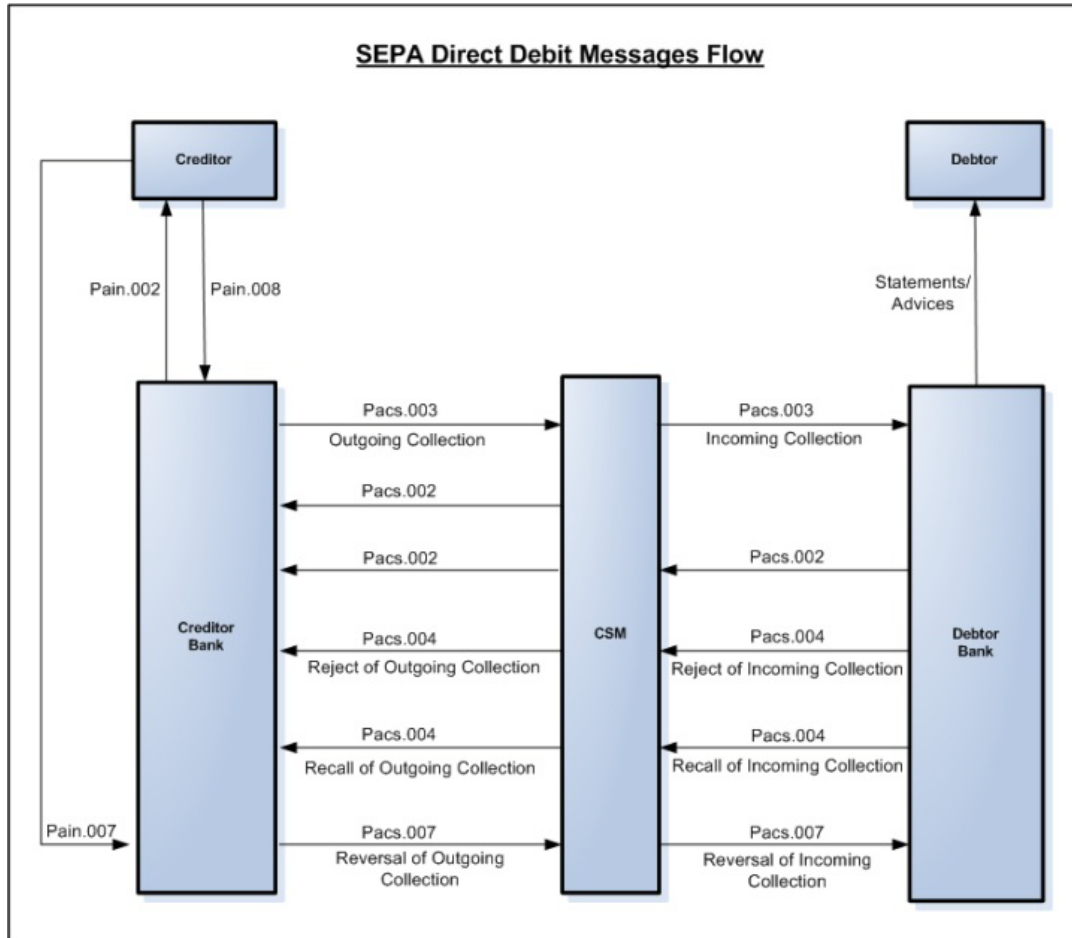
SEPA Direct Debit Messages Flow

Creditor

Debtor

Pain.002

Pain.008

Statements/ Advices

Creditor Bank

CSM

Debtor Bank

Pacs.003
Outgoing Collection

Pacs.003
Incoming Collection

Pacs.002

Pacs.002

Pacs.002

Pacs.004
Reject of Outgoing Collection

Pacs.004
Reject of Incoming Collection

Pacs.004
Recall of Outgoing Collection

Pacs.004
Recall of Incoming Collection

Pain.007

Pacs.007
Reversal of Outgoing Collection

Pacs.007
Reversal of Incoming Collection